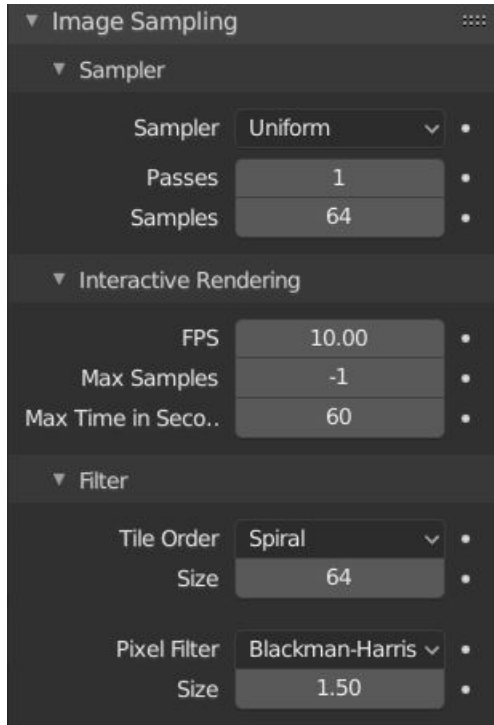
Image Sampling

Sampler

Sampler Uniform

Passes 1

Samples 64

Interactive Rendering

FPS 10.00

Max Samples -1

Max Time in Seco.. 60

Filter

Tile Order Spiral

Size 64

Pixel Filter Blackman-Harris

Size 1.50